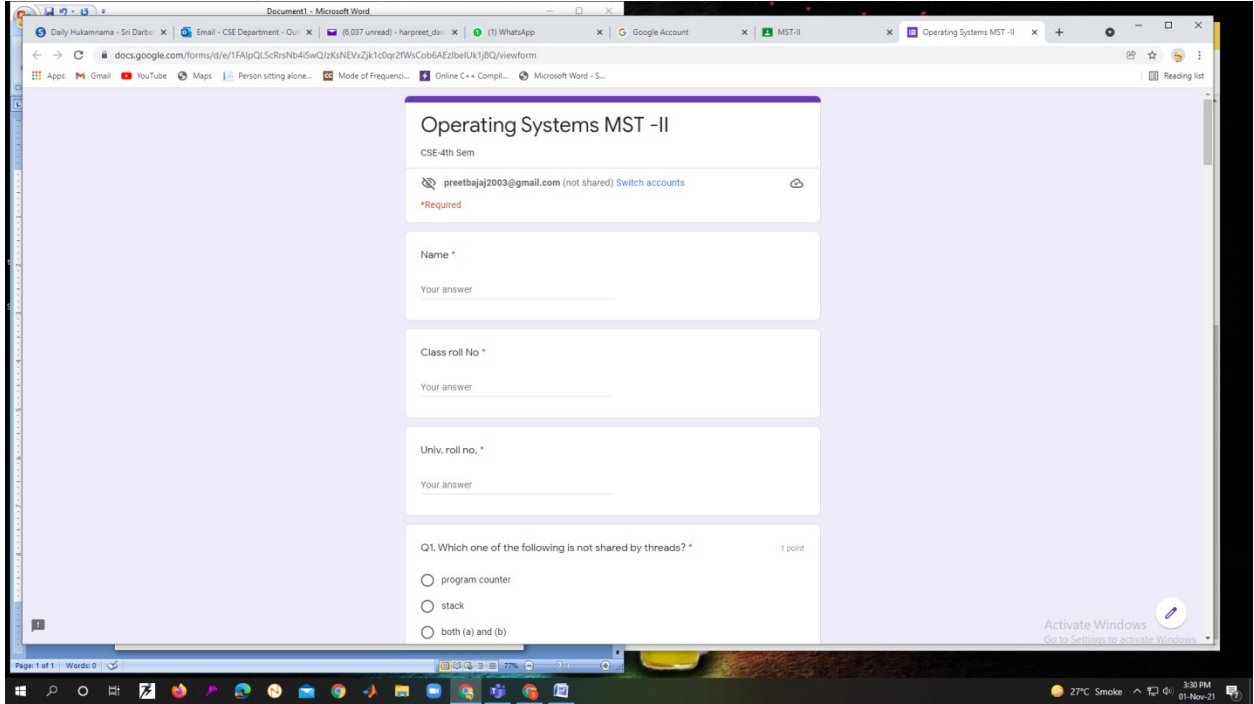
Document1 - Microsoft Word

Daily Hukamnama - Sri Darba | Email - CSE Department - Out | (6,037 unread) - harpreet_dav | (1) WhatsApp | Google Account | MST-II | Operating Systems MST -II

docs.google.com/forms/d/e/1FAIpQLScRrsNb4iSwQJzKsNEVxZjk1c0qr2fWsCob6AEzIbelUk1j8Q/viewform

Apps Gmail YouTube Maps Person sitting alone... Mode of Frequenci... Online C++ Compil... Microsoft Word - S...

Reading list

Operating Systems MST -II

CSE-4th Sem

preetbajaj2003@gmail.com (not shared) Switch accounts

*Required

Name *

Your answer

Class roll No *

Your answer

Univ. roll no. *

Your answer

Q1. Which one of the following is not shared by threads? *

1 point

program counter

stack

both (a) and (b)

Activate Windows
Go to Settings to activate Windows.

Page: 1 of 1 Words: 0

77%

27°C Smoke

3:30 PM
01-Nov-21